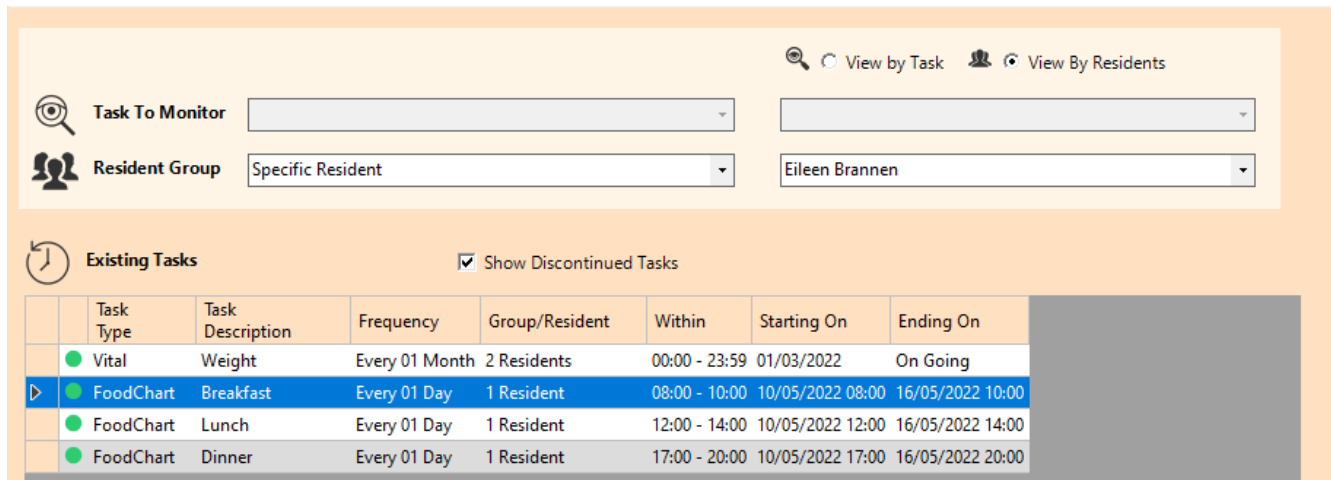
View by Task View By Residents

Task To Monitor

Resident Group Specific Resident Eileen Brannen

Existing Tasks

Show Discontinued Tasks

| | | Task Type | Task Description | Frequency | Group/Resident | Within | Starting On | Ending On |
|---|---|---|---|---|---|---|---|---|
| | | Vital | Weight | Every 01 Month | 2 Residents | 00:00 - 23:59 | 01/03/2022 | On Going |
| | | FoodChart | Breakfast | Every 01 Day | 1 Resident | 08:00 - 10:00 | 10/05/2022 08:00 | 16/05/2022 10:00 |
| | | FoodChart | Lunch | Every 01 Day | 1 Resident | 12:00 - 14:00 | 10/05/2022 12:00 | 16/05/2022 14:00 |
| | | FoodChart | Dinner | Every 01 Day | 1 Resident | 17:00 - 20:00 | 10/05/2022 17:00 | 16/05/2022 20:00 |